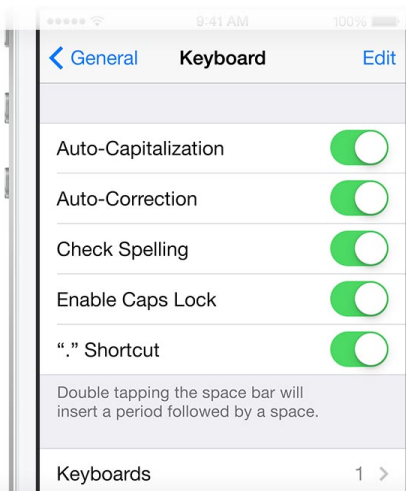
9:41 AM
100%

General
Keyboard
Edit

Auto-Capitalization

Auto-Correction

Check Spelling

Enable Caps Lock

“.” Shortcut

Double tapping the space bar will insert a period followed by a space.

Keyboards
1